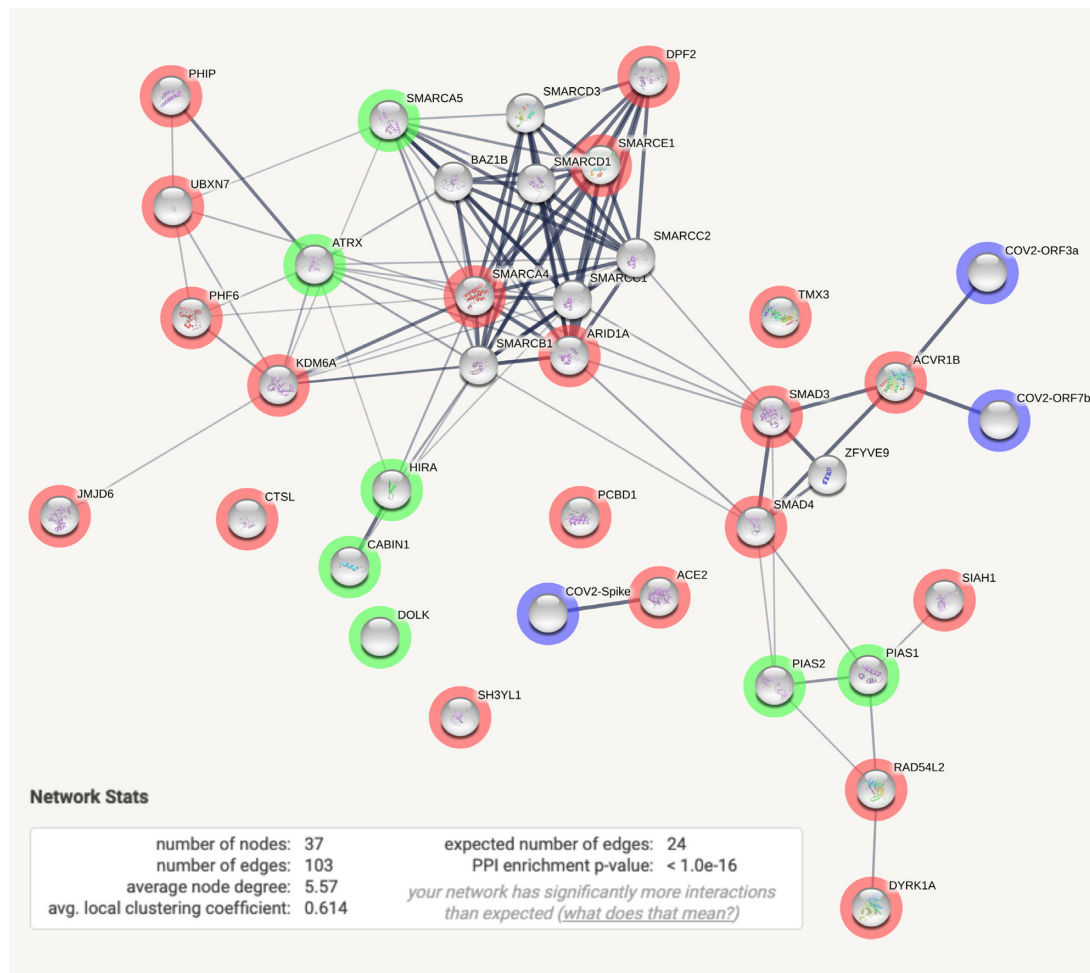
PHIP
SMARCA5
SMARCD3
DPF2
SMARCE1
BAZ1B
SMARCD1
UBXN7
SMARCC2
ATRX
SMARCA4
SMARCC1
COV2-ORF3a
PHF6
TMX3
ARID1A
SMARCB1
KDM6A
ACVR1B
SMAD3
COV2-ORF7b
ZFYVE9
HIRA
JMJD6
CTSL
PCBD1
SMAD4
CABIN1
ACE2
COV2-Spike
SIAH1
DOLK
PIAS2
PIAS1
SH3YL1
RAD54L2
DYRK1A

Network Stats

number of nodes: 37
number of edges: 103
average node degree: 5.57
avg. local clustering coefficient: 0.614
expected number of edges: 24
PPI enrichment p-value: < 1.0e-16
your network has significantly more interactions than expected (what does that mean?)